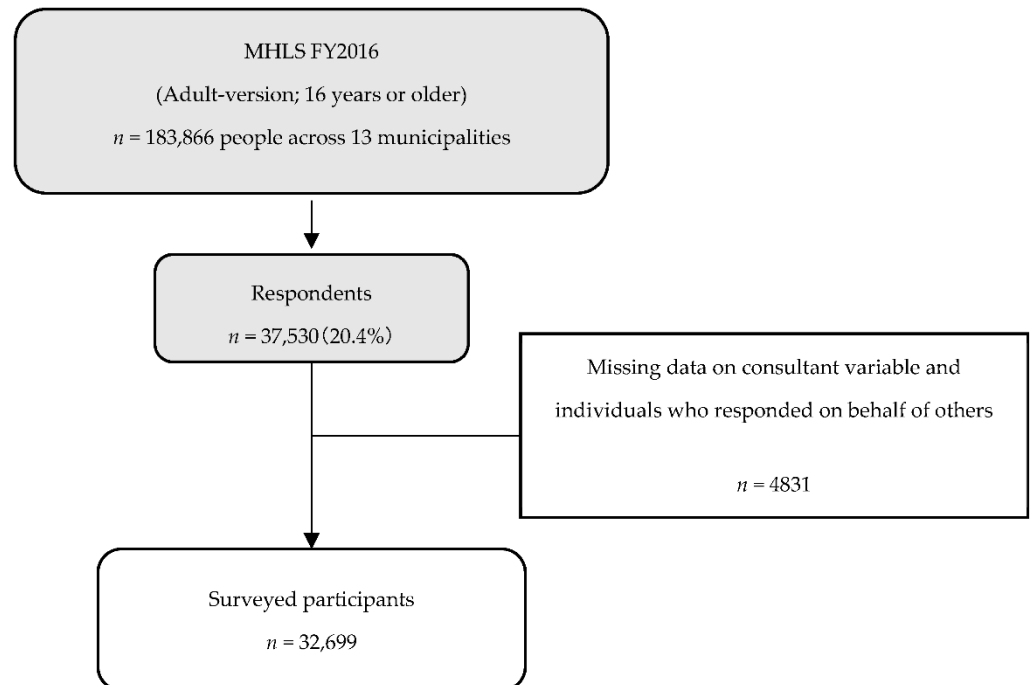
MHLS FY2016
(Adult-version; 16 years or older)
$n$ = 183,866 people across 13 municipalities

Respondents
$n$ = 37,530 (20.4%)

Missing data on consultant variable and individuals who responded on behalf of others
$n$ = 4831

Surveyed participants
$n$ = 32,699